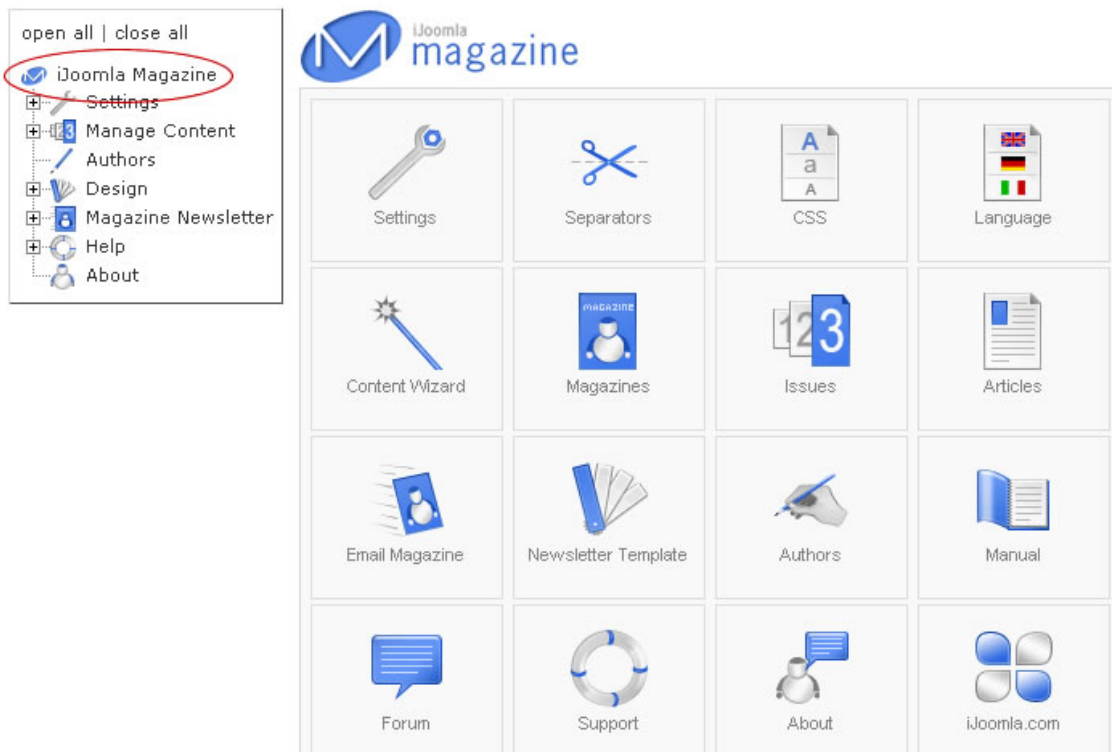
open all | close all

iJoomla Magazine
Settings
Manage Content
Authors
Design
Magazine Newsletter
Help
About

iJoomla
magazine

| Settings | Separators | CSS | Language |
|---|---|---|---|
| Content Wizard | Magazines | Issues | Articles |
| Email Magazine | Newsletter Template | Authors | Manual |
| Forum | Support | About | iJoomla.com |

MAGAZINE